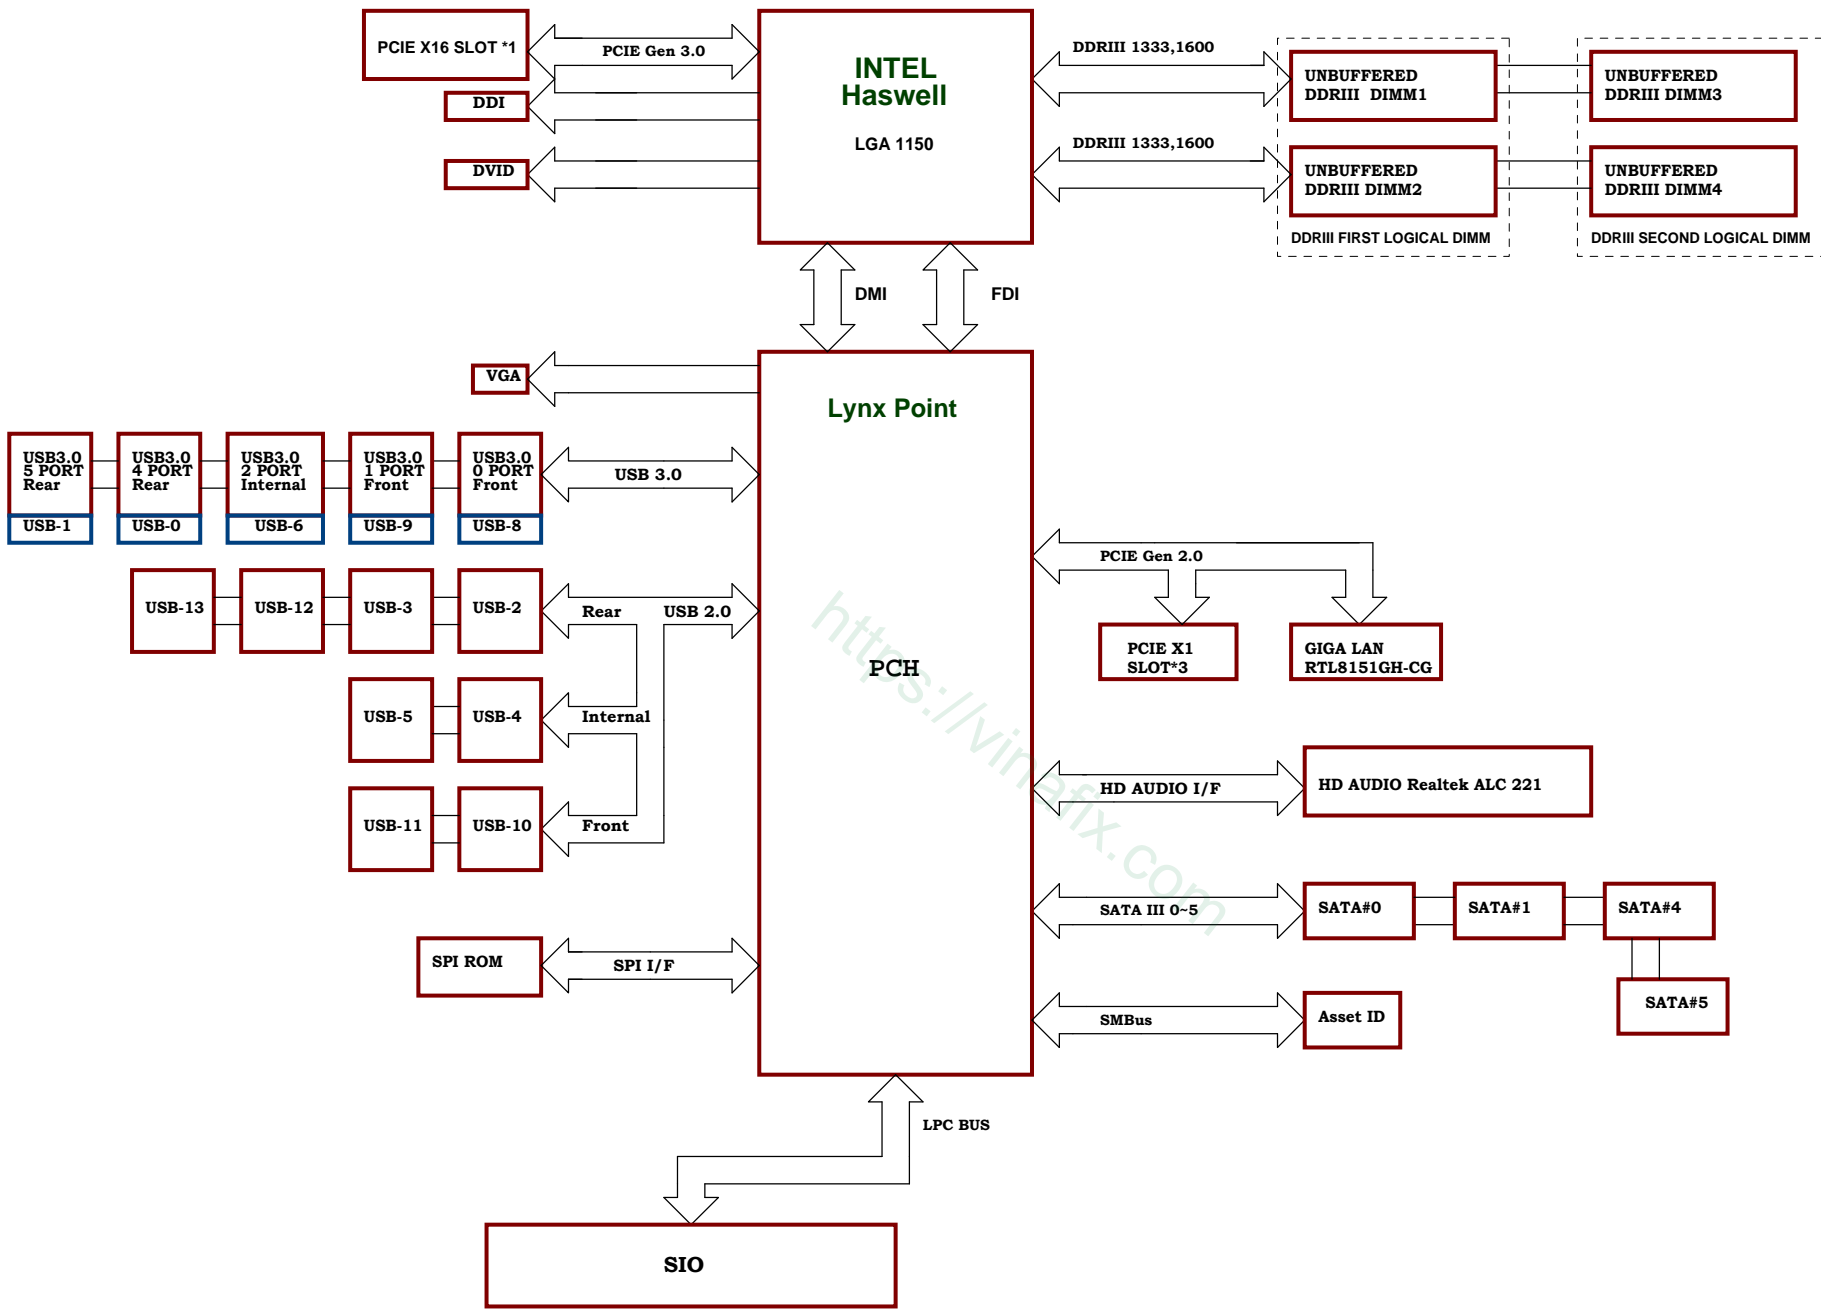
PCIE X16 SLOT *1

PCIE Gen 3.0

DDI

DVID

INTEL Haswell

LGA 1150

DDRIII 1333,1600

DDRIII 1333,1600

UNBUFFERED DDRIII DIMM1

UNBUFFERED DDRIII DIMM3

UNBUFFERED DDRIII DIMM2

UNBUFFERED DDRIII DIMM4

DDRIII FIRST LOGICAL DIMM

DDRIII SECOND LOGICAL DIMM

DMI

FDI

VGA

Lynx Point

USB3.0 5 PORT Rear

USB-1

USB3.0 4 PORT Rear

USB-0

USB3.0 2 PORT Internal

USB-6

USB3.0 1 PORT Front

USB-9

USB3.0 0 PORT Front

USB-8

USB 3.0

PCIE Gen 2.0

PCIE X1 SLOT*3

GIGA LAN RTL8151GH-CG

USB-13

USB-12

USB-3

USB-2

Rear

USB 2.0

PCH

USB-5

USB-4

Internal

USB-11

USB-10

Front

HD AUDIO I/F

HD AUDIO Realtek ALC 221

SATA III 0~5

SATA#0

SATA#1

SATA#4

SATA#5

SPI ROM

SPI I/F

SMBus

Asset ID

LPC BUS

SIO

https://vinafix.com